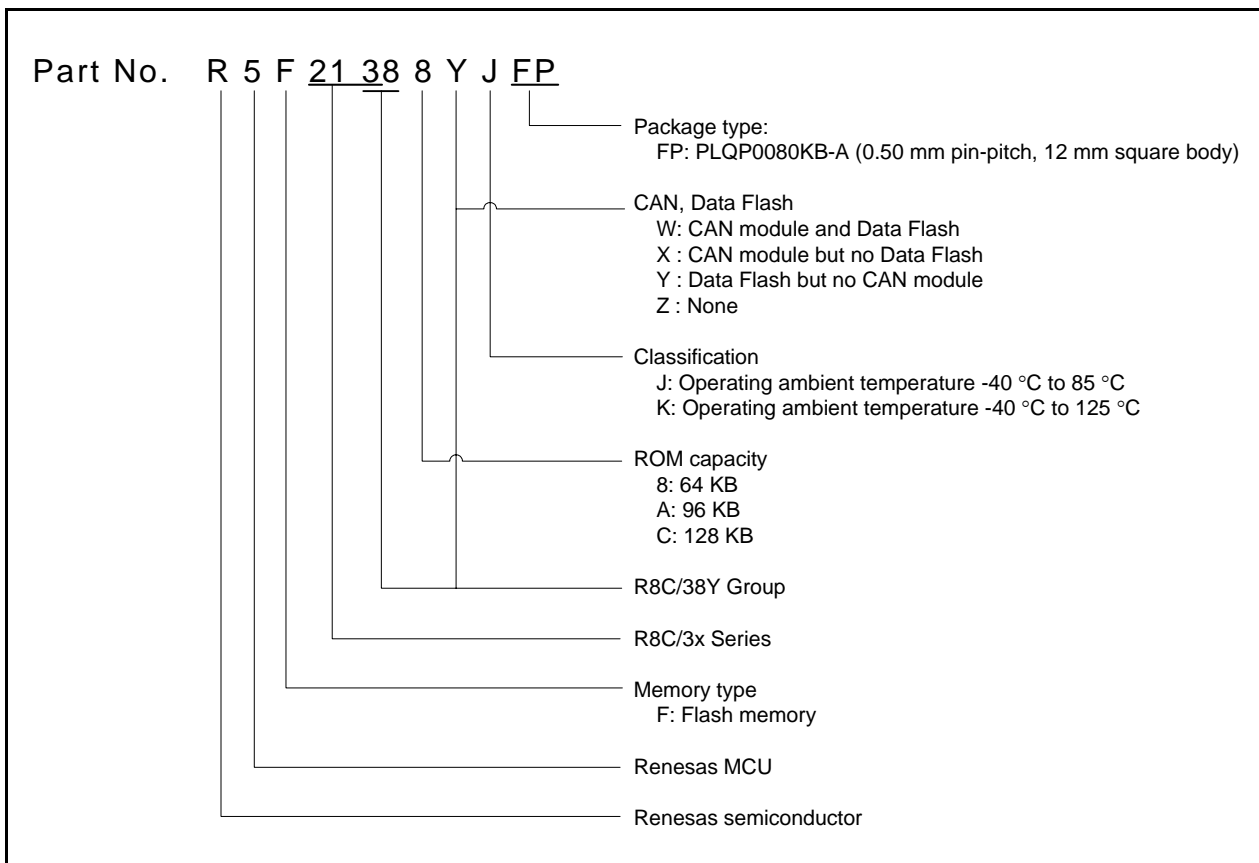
Part No. R 5 F 21 38 8 Y J FP

Package type:
FP: PLQP0080KB-A (0.50 mm pin-pitch, 12 mm square body)

CAN, Data Flash
W: CAN module and Data Flash
X : CAN module but no Data Flash
Y : Data Flash but no CAN module
Z : None

Classification
J: Operating ambient temperature -40 °C to 85 °C
K: Operating ambient temperature -40 °C to 125 °C

ROM capacity
8: 64 KB
A: 96 KB
C: 128 KB

R8C/38Y Group

R8C/3x Series

Memory type
F: Flash memory

Renesas MCU

Renesas semiconductor